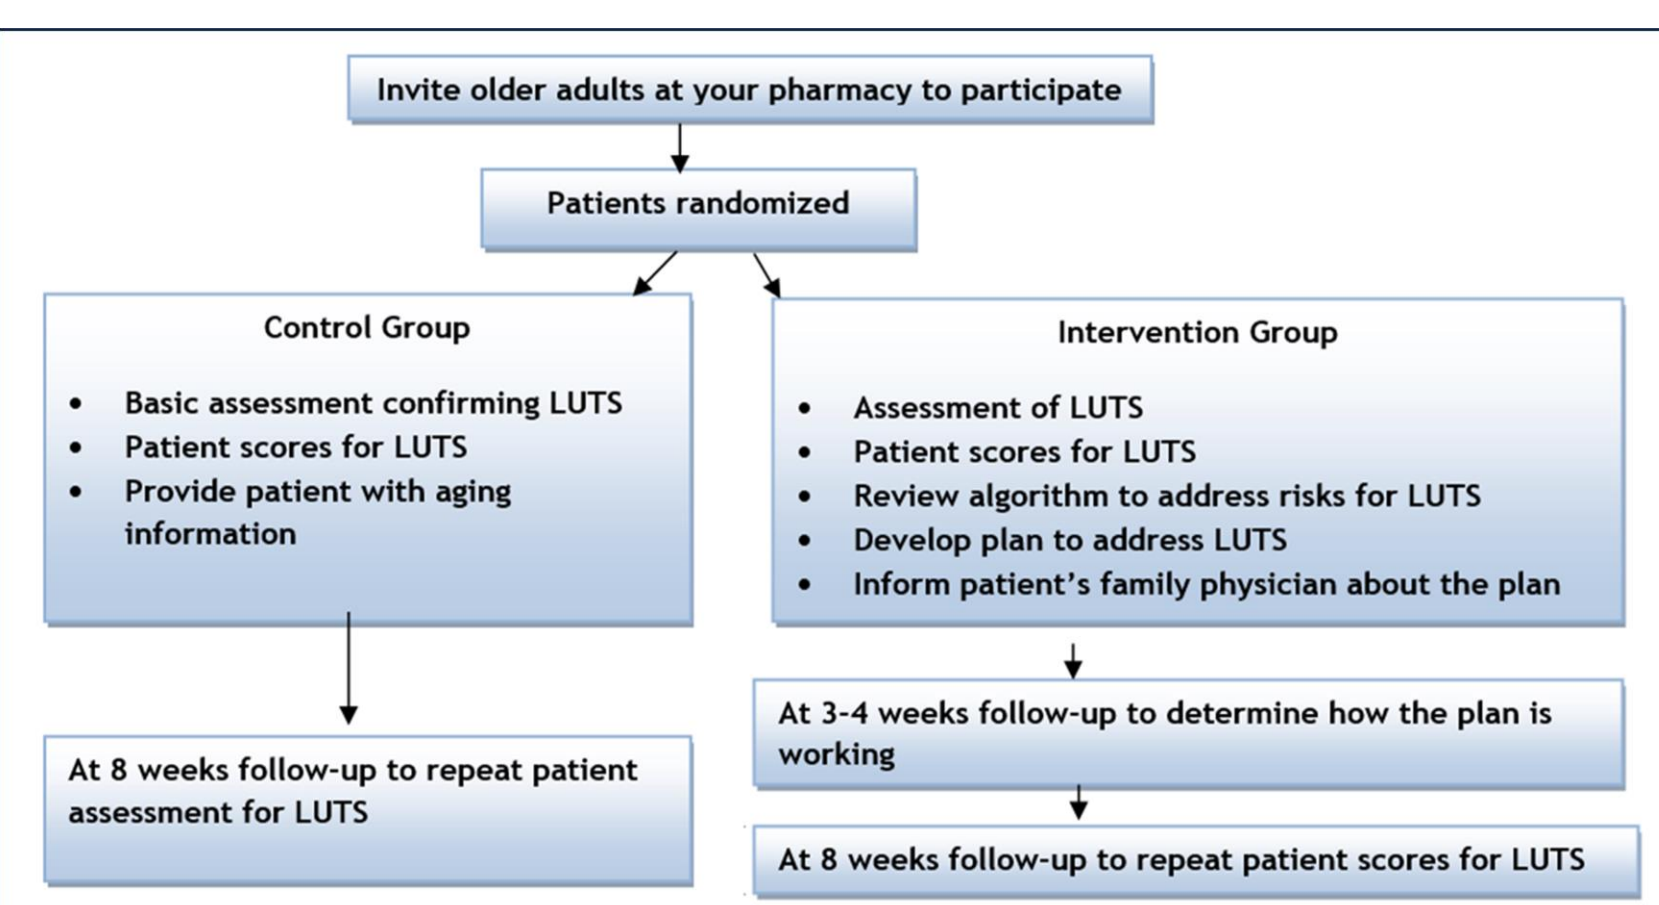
Invite older adults at your pharmacy to participate

Patients randomized

Control Group

- Basic assessment confirming LUTS
- Patient scores for LUTS
- Provide patient with aging information

Intervention Group

- Assessment of LUTS
- Patient scores for LUTS
- Review algorithm to address risks for LUTS
- Develop plan to address LUTS
- Inform patient’s family physician about the plan

At 8 weeks follow-up to repeat patient assessment for LUTS

At 3-4 weeks follow-up to determine how the plan is working

At 8 weeks follow-up to repeat patient scores for LUTS